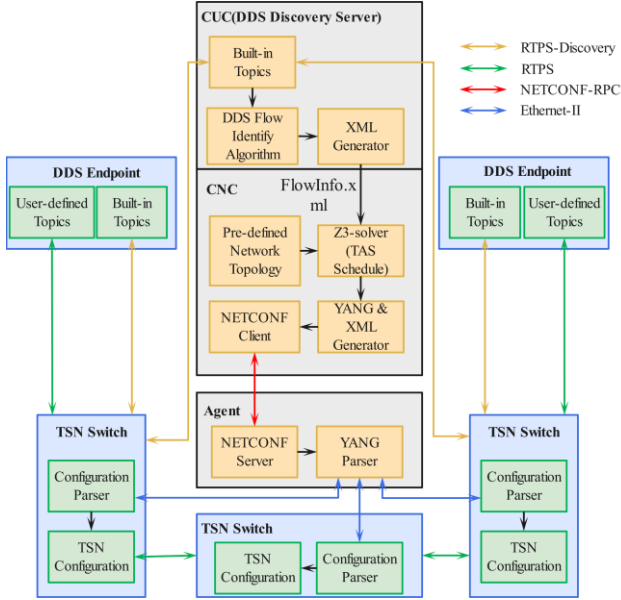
CUC(DDS Discovery Server)

Built-in Topics

DDS Flow Identify Algorithm

XML Generator

RTPS-Discovery
RTPS
NETCONF-RPC
Ethernet-II

DDS Endpoint
User-defined Topics
Built-in Topics

CNC
FlowInfo.xml

Pre-defined Network Topology

Z3-solver (TAS Schedule)

NETCONF Client

YANG & XML Generator

DDS Endpoint
Built-in Topics
User-defined Topics

Agent
NETCONF Server
YANG Parser

TSN Switch
Configuration Parser
TSN Configuration

TSN Switch
TSN Configuration
Configuration Parser

TSN Switch
Configuration Parser
TSN Configuration